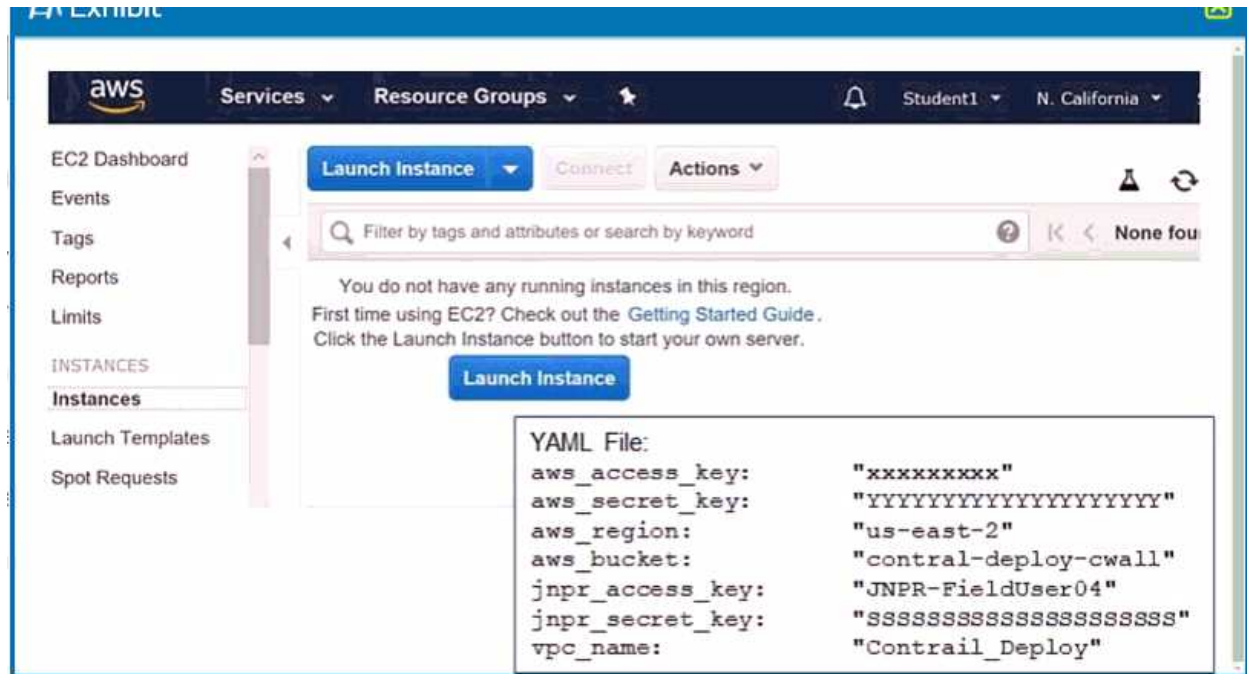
Exhibit

aws Services Resource Groups Student1 N. California

EC2 Dashboard
Events
Tags
Reports
Limits
INSTANCES
Instances
Launch Templates
Spot Requests

Launch Instance Connect Actions

Filter by tags and attributes or search by keyword

None fou

You do not have any running instances in this region.
First time using EC2? Check out the Getting Started Guide.
Click the Launch Instance button to start your own server.

Launch Instance

YAML File:

| | |
|---|---|
| aws_access_key: | "xxxxxxxxx" |
| aws_secret_key: | "YYYYYYYYYYYYYYYYYYYY" |
| aws_region: | "us-east-2" |
| aws_bucket: | "contral-deploy-cwall" |
| jnpr_access_key: | "JNPR-FieldUser04" |
| jnpr_secret_key: | "SSSSSSSSSSSSSSSSSSSS" |
| vpc_name: | "Contrail_Deploy" |